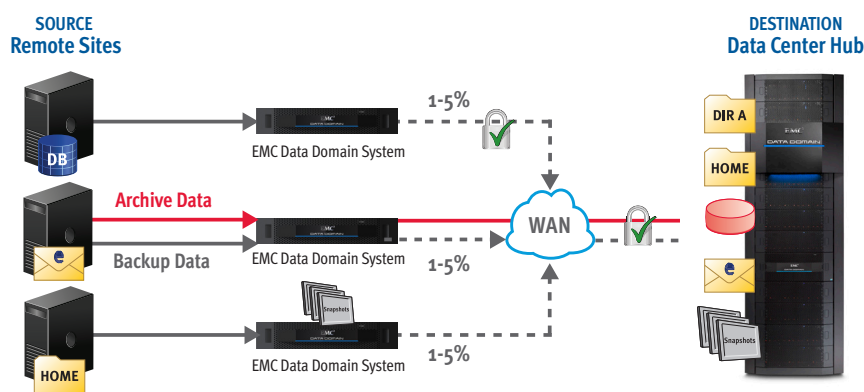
SOURCE
Remote Sites

DESTINATION
Data Center Hub

DB

EMC Data Domain System

1-5%

Archive Data

Backup Data

EMC Data Domain System

1-5%

WAN

Snapshots

EMC Data Domain System

1-5%

HOME

DIR A

HOME

EMC
DATA DOMAIN

Snapshots